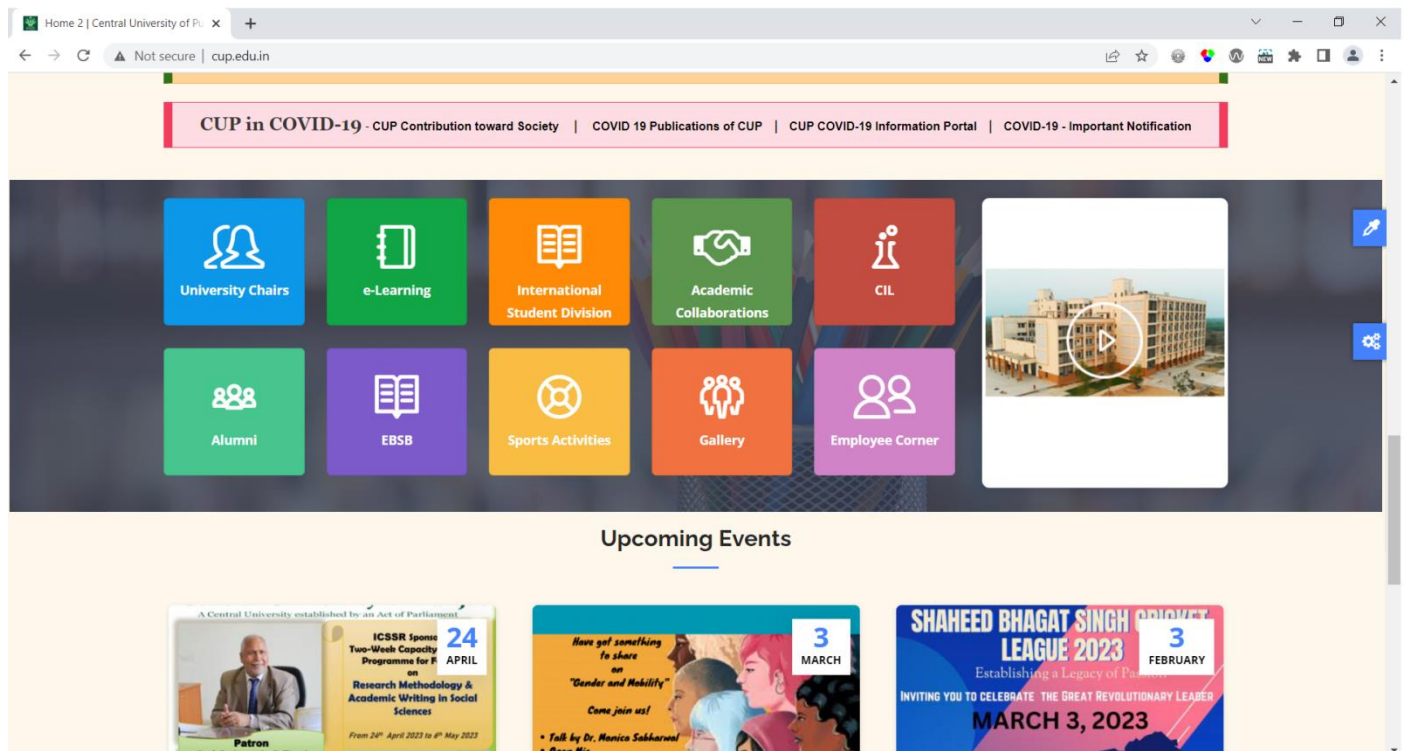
Home 2 | Central University of Pu ×
+
Not secure | cup.edu.in

CUP in COVID-19 - CUP Contribution toward Society | COVID 19 Publications of CUP | CUP COVID-19 Information Portal | COVID-19 - Important Notification

University Chairs
e-Learning
International Student Division
Academic Collaborations
CIL
Alumni
EBSB
Sports Activities
Gallery
Employee Corner

Upcoming Events

A Central University established by an Act of Parliament
ICSSR Sponso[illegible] Two-Week Capacity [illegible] Programme for F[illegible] on Research Methodology & Academic Writing in Social Sciences
From 24th April 2023 to 6th May 2023
Patron
24
APRIL

Have got something to share on "Gender and Mobility"
Come join us!
• Talk by Dr. Monica Sabharwal
• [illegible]
3
MARCH

SHAHEED BHAGAT SINGH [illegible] LEAGUE 2023
Establishing a Legacy of Pa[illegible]
INVITING YOU TO CELEBRATE THE GREAT REVOLUTIONARY LEADER
MARCH 3, 2023
3
FEBRUARY